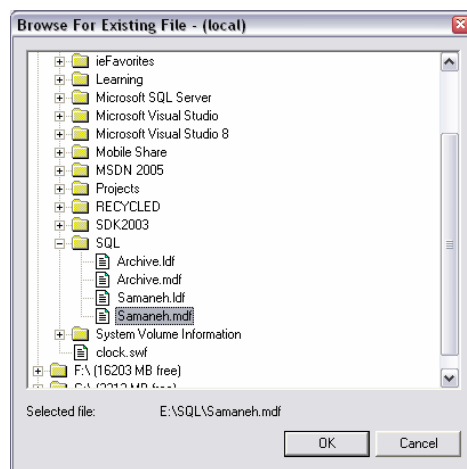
Browse For Existing File - (local)

ieFavorites
Learning
Microsoft SQL Server
Microsoft Visual Studio
Microsoft Visual Studio 8
Mobile Share
MSDN 2005
Projects
RECYCLED
SDK2003
SQL
Archive.ldf
Archive.mdf
Samaneh.ldf
Samaneh.mdf
System Volume Information
clock.swf
F:\ (16203 MB free)
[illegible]

Selected file: E:\SQL\Samaneh.mdf

OK
Cancel